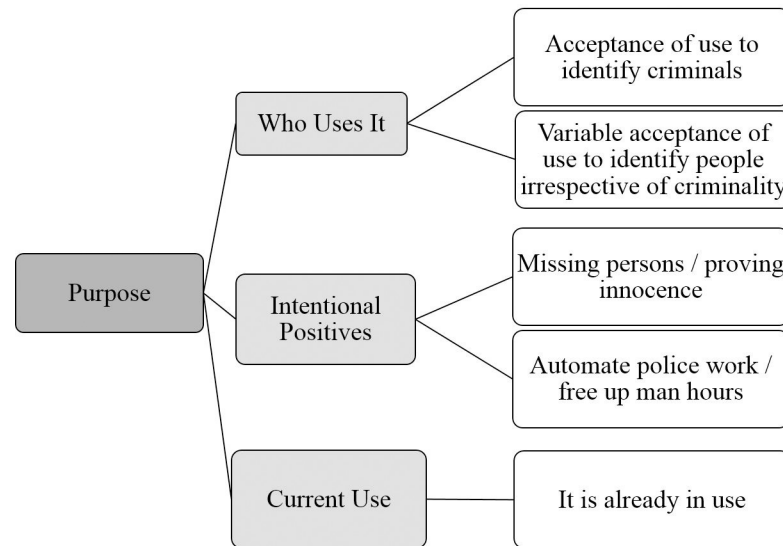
Purpose

Who Uses It

Acceptance of use to identify criminals

Variable acceptance of use to identify people irrespective of criminality

Intentional Positives

Missing persons / proving innocence

Automate police work / free up man hours

Current Use

It is already in use